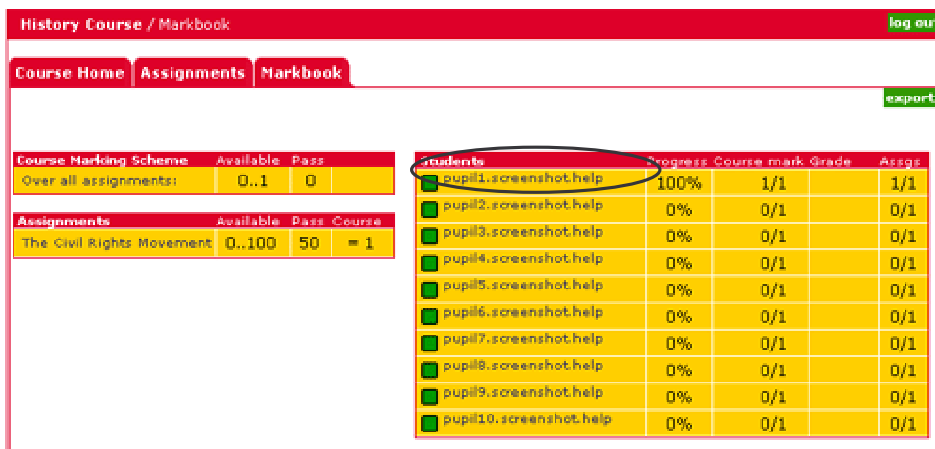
History Course / Markbook

log out

Course Home | Assignments | Markbook

export

| Course Marking Scheme | Available | Pass | |
|---|---|---|---|
| Over all assignments: | 0..1 | 0 | |

| Assignments | Available | Pass | Course |
|---|---|---|---|
| The Civil Rights Movement | 0..100 | 50 | = 1 |

| Students | Progress | Course mark | Grade | Assgs |
|---|---|---|---|---|
| pupil1.screenshot.help | 100% | 1/1 | | 1/1 |
| pupil2.screenshot.help | 0% | 0/1 | | 0/1 |
| pupil3.screenshot.help | 0% | 0/1 | | 0/1 |
| pupil4.screenshot.help | 0% | 0/1 | | 0/1 |
| pupil5.screenshot.help | 0% | 0/1 | | 0/1 |
| pupil6.screenshot.help | 0% | 0/1 | | 0/1 |
| pupil7.screenshot.help | 0% | 0/1 | | 0/1 |
| pupil8.screenshot.help | 0% | 0/1 | | 0/1 |
| pupil9.screenshot.help | 0% | 0/1 | | 0/1 |
| pupil10.screenshot.help | 0% | 0/1 | | 0/1 |